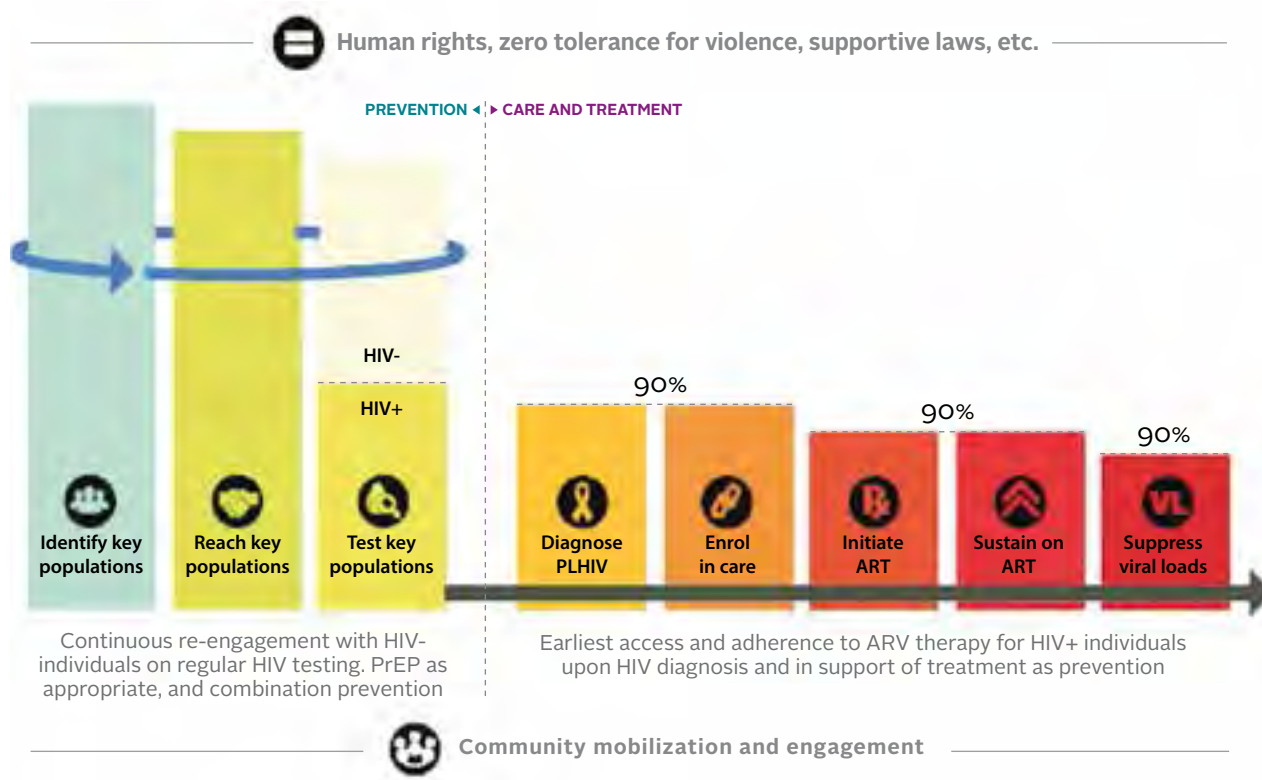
Human rights, zero tolerance for violence, supportive laws, etc.

PREVENTION CARE AND TREATMENT

HIV-

HIV+

90%

90%

90%

Identify key populations

Reach key populations

Test key populations

Diagnose PLHIV

Enrol in care

Initiate ART

Sustain on ART

Suppress viral loads

Continuous re-engagement with HIV- individuals on regular HIV testing. PrEP as appropriate, and combination prevention

Earliest access and adherence to ARV therapy for HIV+ individuals upon HIV diagnosis and in support of treatment as prevention

Community mobilization and engagement